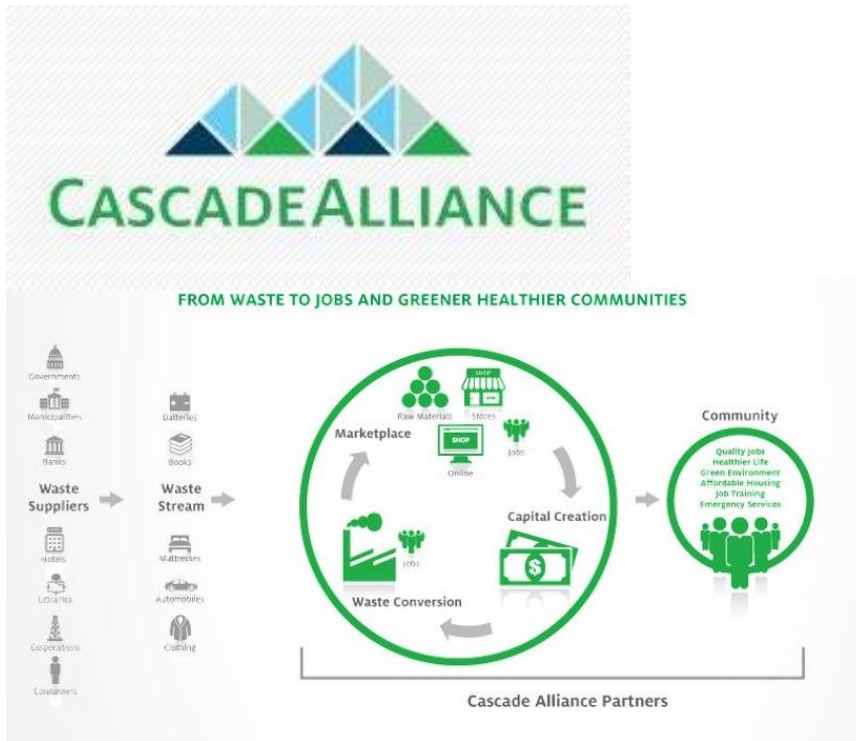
CASCADEALLIANCE

FROM WASTE TO JOBS AND GREENER HEALTHIER COMMUNITIES

Governments
Municipalities
Banks
Waste Suppliers
Hotels
Libraries
Corporations
Consumers

Batteries
Books
Waste Stream
Mattresses
Automobiles
Clothing

Marketplace
Raw Materials
SHOP
Stores
SHOP
Online
Jobs
Capital Creation
$
Waste Conversion
Jobs

Community
Quality Jobs
Healthier Life
Green Environment
Affordable Housing
Job Training
Emergency Services

Cascade Alliance Partners